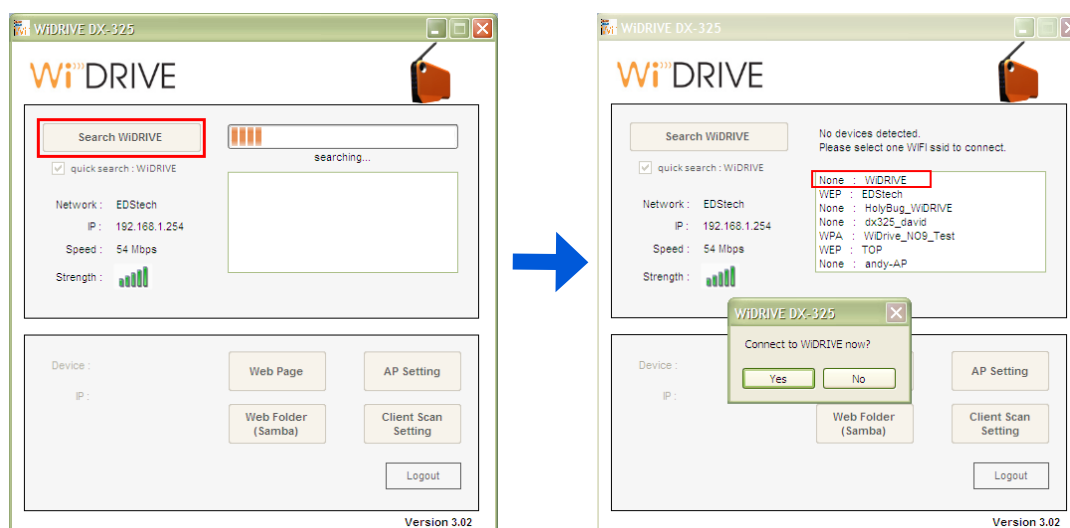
WiDRIVE DX-325

WiDRIVE

Search WiDRIVE

quick search : WiDRIVE

searching...

Network : EDStech
IP : 192.168.1.254
Speed : 54 Mbps
Strength :

Device :
IP :

Web Page
AP Setting
Web Folder (Samba)
Client Scan Setting
Logout

Version 3.02

WiDRIVE DX-325

WiDRIVE

Search WiDRIVE

quick search : WiDRIVE

No devices detected.
Please select one WIFI ssid to connect.

| | | |
|---|---|---|
| None | : | WiDRIVE |
| WEP | : | EDStech |
| None | : | HolyBug_WiDRIVE |
| None | : | dx325_david |
| WPA | : | WiDrive_NO9_Test |
| WEP | : | TOP |
| None | : | andy-AP |

Network : EDStech
IP : 192.168.1.254
Speed : 54 Mbps
Strength :

WiDRIVE DX-325
Connect to WiDRIVE now?
Yes
No

Device :
IP :

AP Setting
Web Folder (Samba)
Client Scan Setting
Logout

Version 3.02